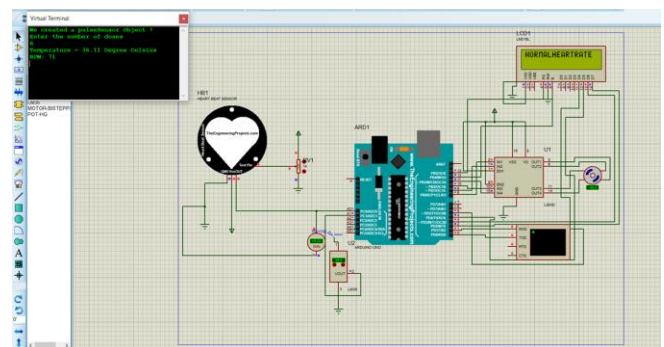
Virtual Terminal

We created a pulsesensor object !
Enter the number of doses
4
Temperature = 36.11 Degree Celsius
BPM: 71

LCD1
LM016L
NORMALHEARTRATE

HB1
HEART BEAT SENSOR

TheEngineeringProjects.com

ARD1

U1

U2

LM35

ARDUINO UNO

L293D

LIMIT
MOTOR-BISTEPP
POT-HG